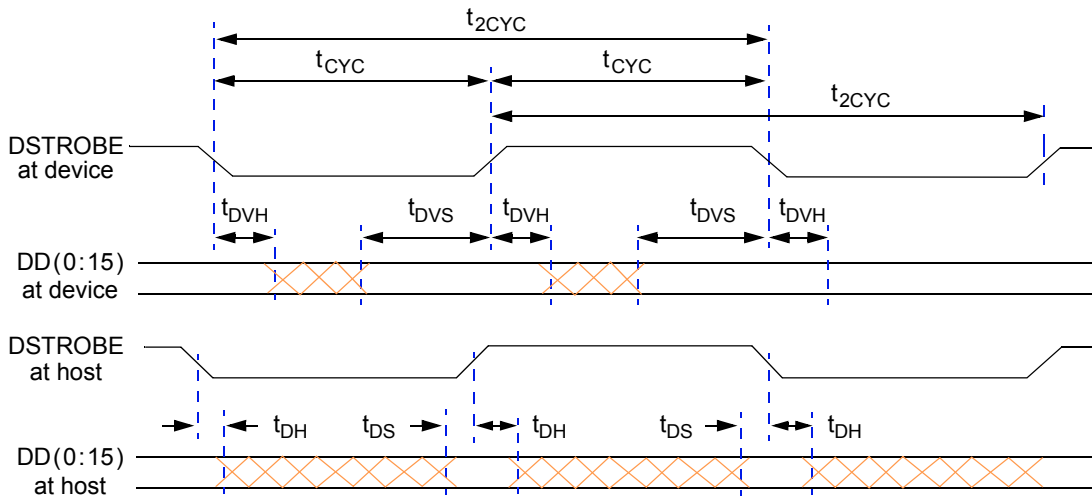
$t_{2CYC}$

$t_{CYC}$ $t_{CYC}$

$t_{2CYC}$

DSTROBE at device

$t_{DVH}$ $t_{DVS}$ $t_{DVH}$ $t_{DVS}$ $t_{DVH}$

DD(0:15) at device

DSTROBE at host

$t_{DH}$ $t_{DS}$ $t_{DH}$ $t_{DS}$ $t_{DH}$

DD(0:15) at host